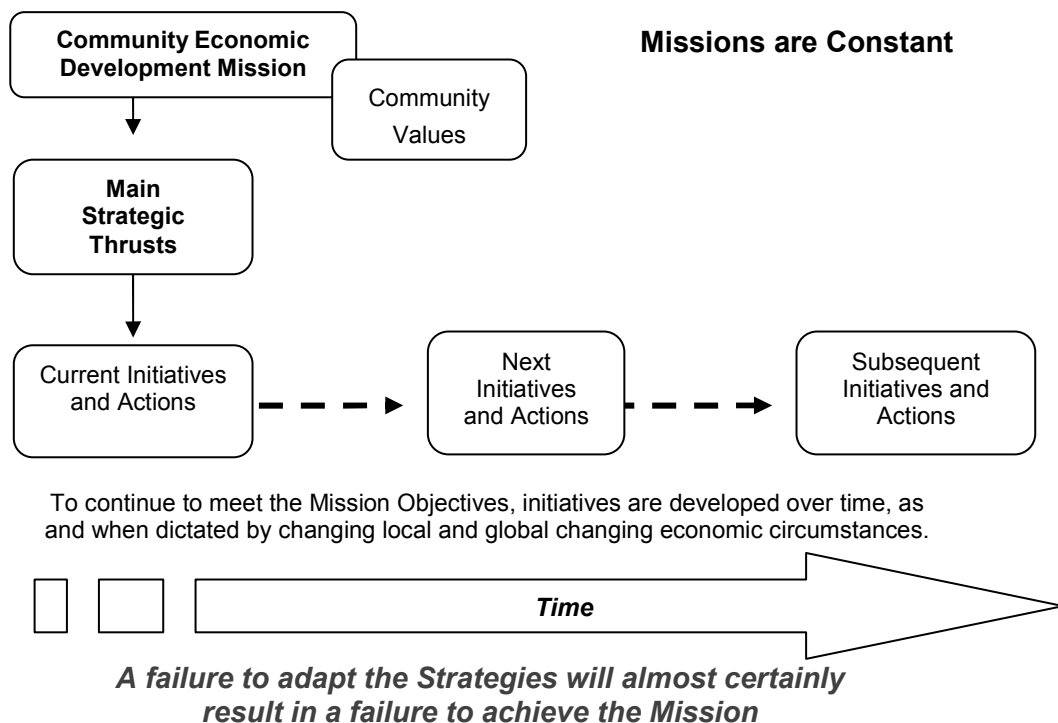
Community Economic Development Mission

Community Values

Missions are Constant

Main Strategic Thrusts

Current Initiatives and Actions

Next Initiatives and Actions

Subsequent Initiatives and Actions

To continue to meet the Mission Objectives, initiatives are developed over time, as and when dictated by changing local and global changing economic circumstances.

Time

A failure to adapt the Strategies will almost certainly result in a failure to achieve the Mission